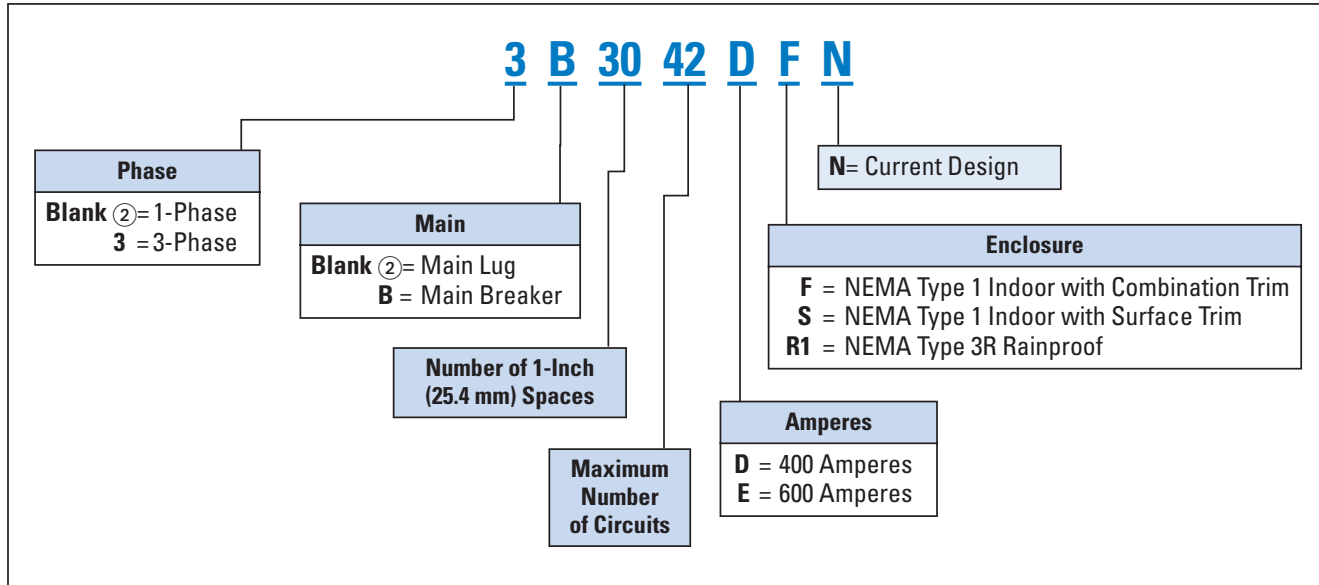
3 B 30 42 D F N

Phase
Blank ② = 1-Phase
3 = 3-Phase

Main
Blank ② = Main Lug
B = Main Breaker

Number of 1-Inch (25.4 mm) Spaces

Maximum Number of Circuits

Amperes
D = 400 Amperes
E = 600 Amperes

Enclosure
F = NEMA Type 1 Indoor with Combination Trim
S = NEMA Type 1 Indoor with Surface Trim
R1 = NEMA Type 3R Rainproof

N= Current Design